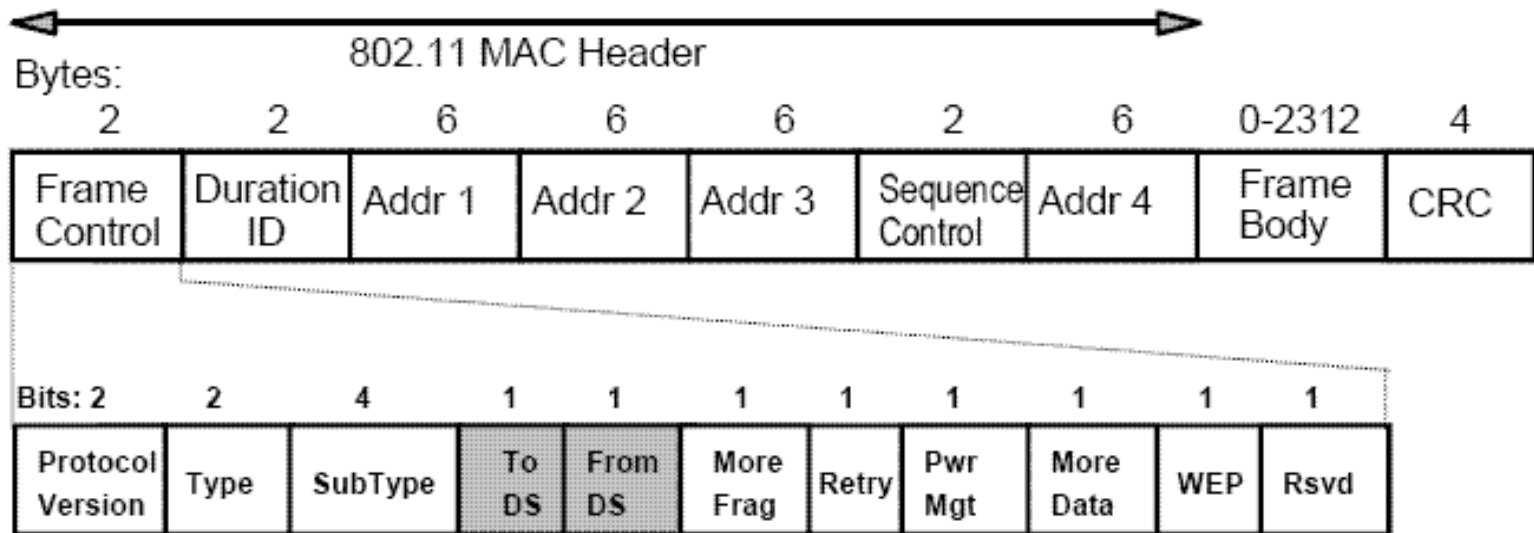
802.11 MAC Header

Bytes:

| 2 | 2 | 6 | 6 | 6 | 2 | 6 | 0-2312 | 4 |
|---|---|---|---|---|---|---|---|---|
| Frame Control | Duration ID | Addr 1 | Addr 2 | Addr 3 | Sequence Control | Addr 4 | Frame Body | CRC |

| Bits: 2 | 2 | 4 | 1 | 1 | 1 | 1 | 1 | 1 | 1 | 1 |
|---|---|---|---|---|---|---|---|---|---|---|
| Protocol Version | Type | SubType | To DS | From DS | More Frag | Retry | Pwr Mgt | More Data | WEP | Rsvd |